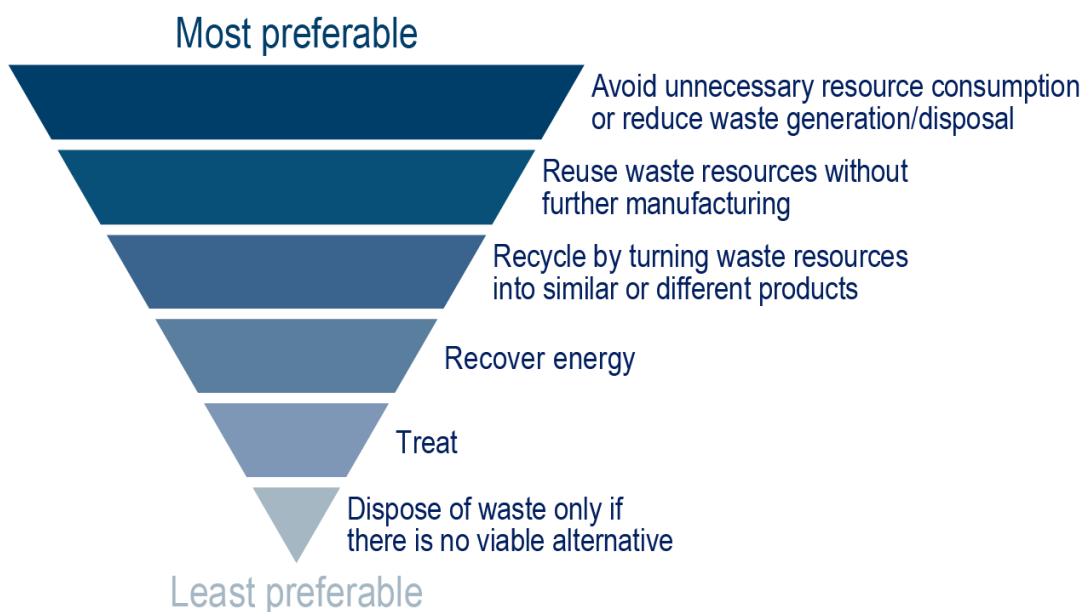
Most preferable

Avoid unnecessary resource consumption or reduce waste generation/disposal

Reuse waste resources without further manufacturing

Recycle by turning waste resources into similar or different products

Recover energy

Treat

Dispose of waste only if there is no viable alternative

Least preferable